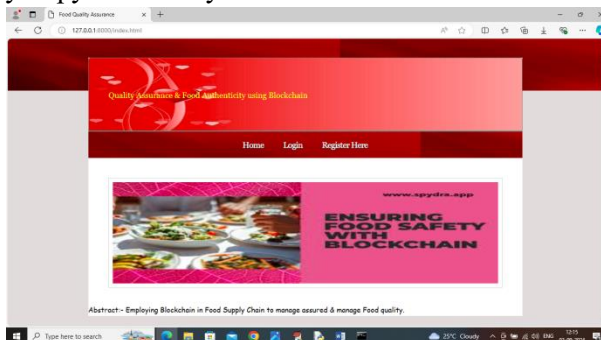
Food Quality Assurance × +

127.0.0.1:8000/index.html

Quality Assurance & Food Authenticity using Blockchain

Home Login Register Here

www.spydra.app

ENSURING FOOD SAFETY WITH BLOCKCHAIN

Abstract - Employing Blockchain in Food Supply Chain to manage assured & manage Food quality.

Type here to search

25°C Cloudy ENG 12:15 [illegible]